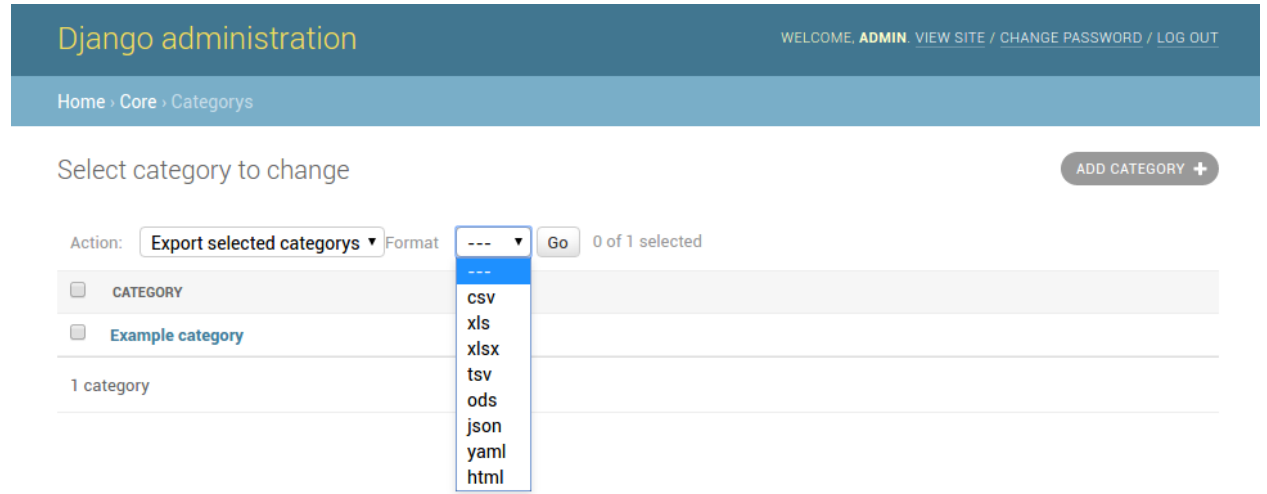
Django administration

WELCOME, ADMIN. VIEW SITE / CHANGE PASSWORD / LOG OUT

Home › Core › Categorys

Select category to change

ADD CATEGORY +

Action: Export selected categorys ▾ Format --- ▾ Go 0 of 1 selected

---
csv
xls
xlsx
tsv
ods
json
yaml
html

CATEGORY

Example category

1 category